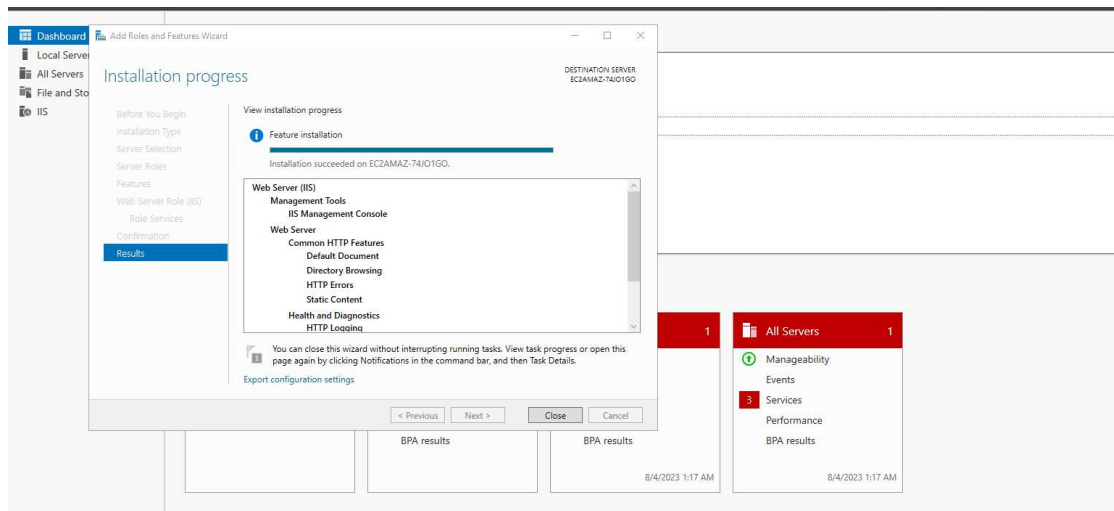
Dashboard
Local Server
All Servers
File and Sto
IIS

Add Roles and Features Wizard

Installation progress

DESTINATION SERVER
EC2AMAZ-74JO1GO

Before You Begin
Installation Type
Server Selection
Server Roles
Features
Web Server Role (IIS)
Role Services
Confirmation
Results

View installation progress

Feature installation

Installation succeeded on EC2AMAZ-74JO1GO.

Web Server (IIS)
Management Tools
IIS Management Console
Web Server
Common HTTP Features
Default Document
Directory Browsing
HTTP Errors
Static Content
Health and Diagnostics
HTTP Logging

You can close this wizard without interrupting running tasks. View task progress or open this page again by clicking Notifications in the command bar, and then Task Details.

Export configuration settings

< Previous
Next >
Close
Cancel

1

All Servers 1
Manageability
Events
3 Services
Performance
BPA results

BPA results
BPA results

8/4/2023 1:17 AM
8/4/2023 1:17 AM